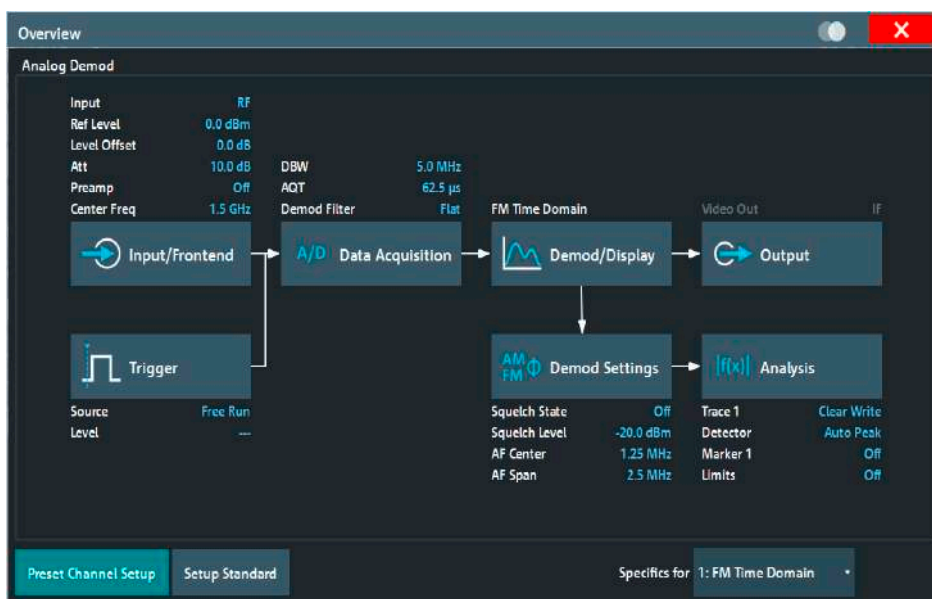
Overview

Analog Demod

Input RF
Ref Level 0.0 dBm
Level Offset 0.0 dB
Att 10.0 dB
Preamp Off
Center Freq 1.5 GHz

DBW 5.0 MHz
AQT 62.5 µs
Demod Filter Flat

FM Time Domain

Video Out IF

Input/Frontend

A/D Data Acquisition

Demod/Display

Output

Trigger

AM FM Φ Demod Settings

f(x) Analysis

Source Free Run
Level ---

Squelch State Off
Squelch Level -20.0 dBm
AF Center 1.25 MHz
AF Span 2.5 MHz

Trace 1 Clear Write
Detector Auto Peak
Marker 1 Off
Limits Off

Preset Channel Setup

Setup Standard

Specifics for 1: FM Time Domain